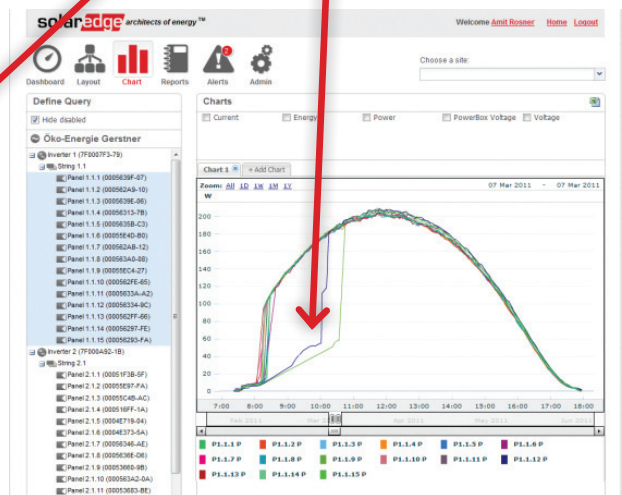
solaredge architects of energy™

Welcome Amit Rosner Home Logout

Dashboard Layout Chart Reports Alerts Admin

2

Choose a site:

Define Query

Hide disabled

Öko-Energie Gerstner

Inverter 1 (7F0007F3-79)
String 1.1
Panel 1.1.1 (0005639F-07)
Panel 1.1.2 (000562A9-10)
Panel 1.1.3 (0005639E-06)
Panel 1.1.4 (00056313-7B)
Panel 1.1.5 (0005635B-C3)
Panel 1.1.6 (000554E0-B0)
Panel 1.1.7 (000562AB-12)
Panel 1.1.8 (000563A0-08)
Panel 1.1.9 (00055EC4-27)
Panel 1.1.10 (000562FE-65)
Panel 1.1.11 (0005633A-A2)
Panel 1.1.12 (00056334-9C)
Panel 1.1.13 (000562FF-66)
Panel 1.1.14 (00056297-FE)
Panel 1.1.15 (0005629З-FA)
Inverter 2 (7F000A92-1B)
String 2.1
Panel 2.1.1 (00051F3B-5F)
Panel 2.1.2 (00055E97-FA)
Panel 2.1.3 (000555C4B-AC)
Panel 2.1.4 (000516FF-1A)
Panel 2.1.5 (0004E719-04)
Panel 2.1.6 (0004E375-5A)
Panel 2.1.7 (0005636E-AE)
Panel 2.1.8 (0005636E-D8)
Panel 2.1.9 (00053660-9B)
Panel 2.1.10 (000563A2-0A)
Panel 2.1.11 (00053683-BE)

Charts

Current Energy Power PowerBox Voltage Voltage

Chart 1 + Add Chart

Zoom: All 1D 1W 1M 1Y

07 Mar 2011 – 07 Mar 2011

W

200
175
150
125
100
75
50
25
0

7:00 8:00 9:00 10:00 11:00 12:00 13:00 14:00 15:00 16:00 17:00 18:00

Feb 2011 Mar 2011 Apr 2011 May 2011 Jun 2011

P1.1.1 P P1.1.2 P P1.1.3 P P1.1.4 P P1.1.5 P P1.1.6 P
P1.1.7 P P1.1.8 P P1.1.9 P P1.1.10 P P1.1.11 P P1.1.12 P
P1.1.13 P P1.1.14 P P1.1.15 P